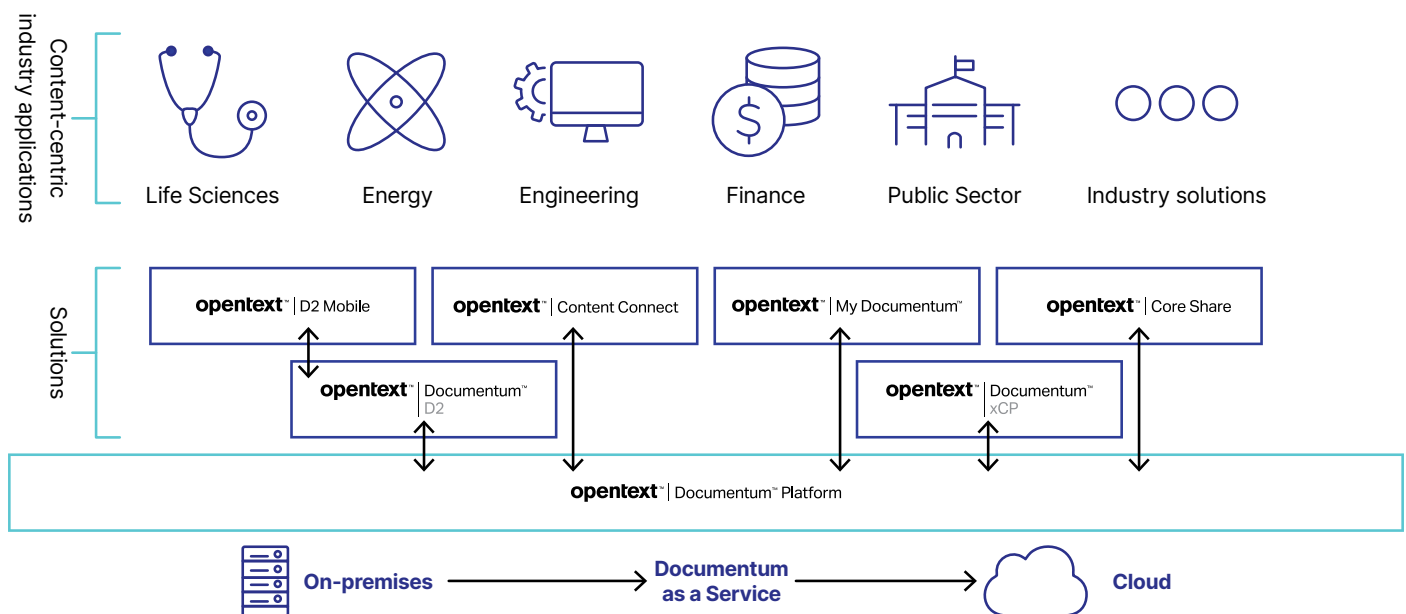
Content-centric industry applications

Life Sciences
Energy
Engineering
Finance
Public Sector
Industry solutions

Solutions

opentext™ | D2 Mobile
opentext™ | Content Connect
opentext™ | My Documentum™
opentext™ | Core Share
opentext™ | Documentum™ D2
opentext™ | Documentum™ xCP

opentext™ | Documentum™ Platform

On-premises
Documentum as a Service
Cloud